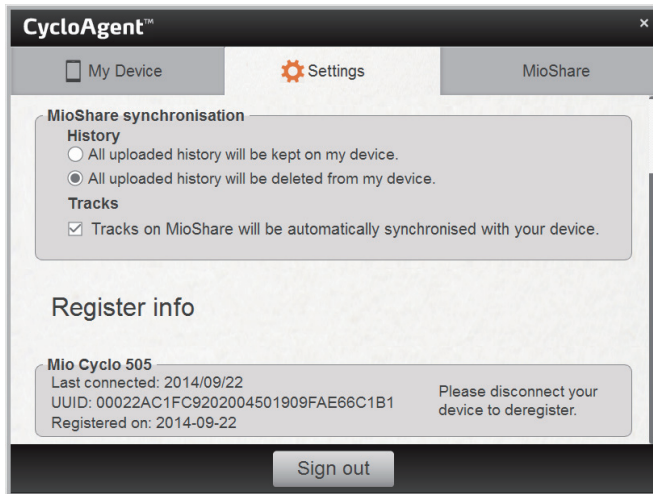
CycloAgent™

×

My Device

Settings

MioShare

MioShare synchronisation

History

All uploaded history will be kept on my device.

All uploaded history will be deleted from my device.

Tracks

☑ Tracks on MioShare will be automatically synchronised with your device.

Register info

Mio Cyclo 505

Last connected: 2014/09/22

UUID: 00022AC1FC9202004501909FAE66C1B1

Registered on: 2014-09-22

Please disconnect your device to deregister.

Sign out